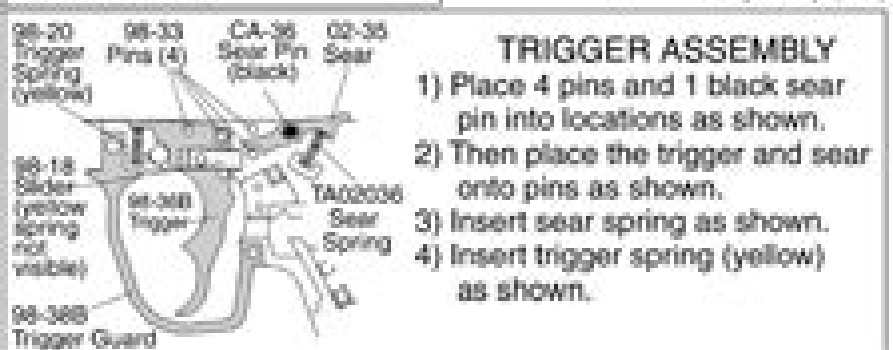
98-20 Trigger Spring (yellow)

98-33 Pins (4)

CA-36 Sear Pin (black)

02-36 Sear

98-18 Slider (yellow spring not visible)

98-36B Trigger

TA02036 Sear Spring

98-36B Trigger Guard

TRIGGER ASSEMBLY

1) Place 4 pins and 1 black sear pin into locations as shown.

2) Then place the trigger and sear onto pins as shown.

3) Insert sear spring as shown.

4) Insert trigger spring (yellow) as shown.